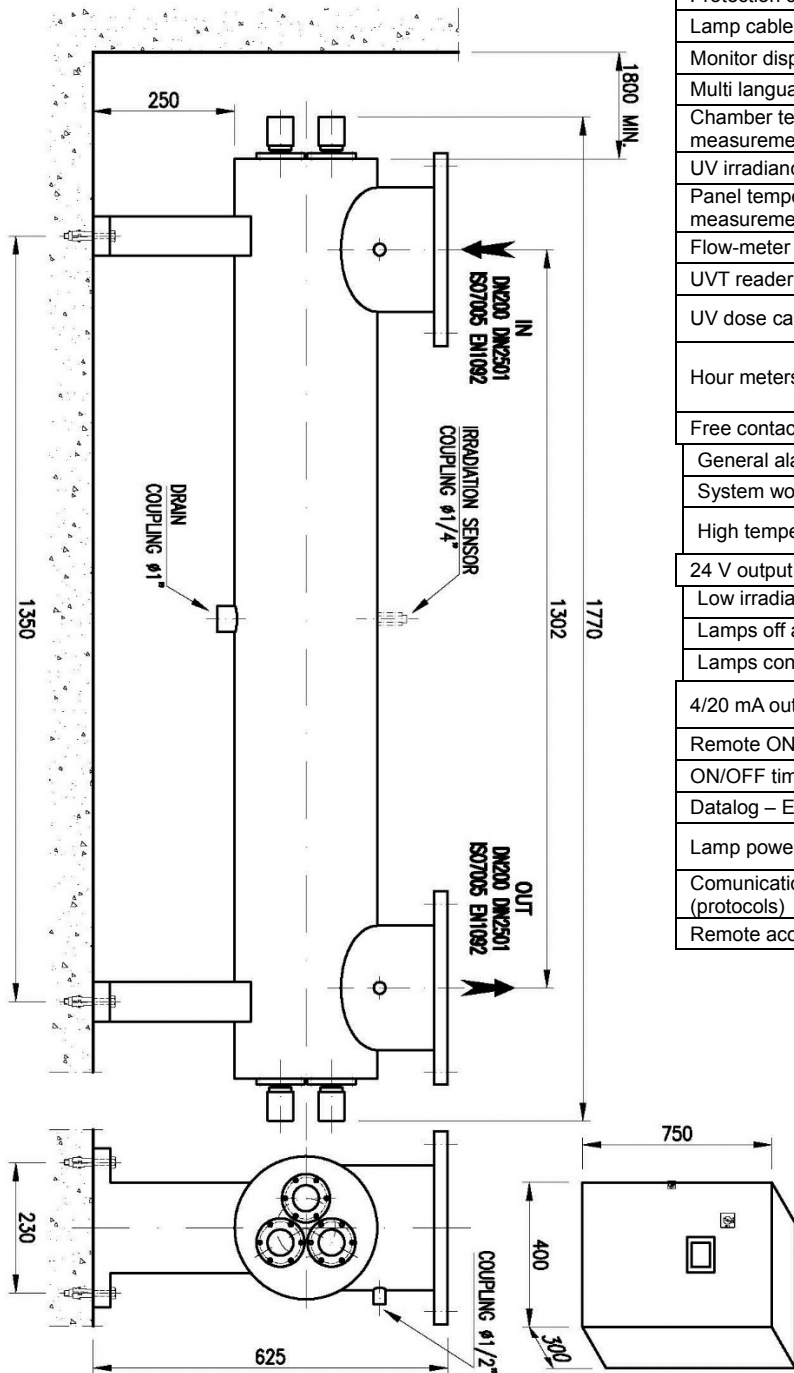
1800 MIN.

250

IN
DN200 DN2501
ISO7005 EN1092

IRRADIATION SENSOR
COUPLING ø1/4"

DRAIN
COUPLING ø1"

1350

1302

1770

OUT
DN200 DN2501
ISO7005 EN1092

230

625

COUPLING ø1/2"

750

400

300

| Protection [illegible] |
|---|
| Lamp cable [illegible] |
| Monitor disp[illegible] |
| Multi langua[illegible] |
| Chamber te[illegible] measureme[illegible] |
| UV irradianc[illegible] |
| Panel tempe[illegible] measureme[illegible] |
| Flow-meter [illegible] |
| UVT reader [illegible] |
| UV dose ca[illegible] |
| Hour meters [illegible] |
| Free contac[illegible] |
| General ala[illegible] |
| System wo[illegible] |
| High tempe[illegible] |
| 24 V output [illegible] |
| Low irradia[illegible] |
| Lamps off a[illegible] |
| Lamps con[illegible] |
| 4/20 mA out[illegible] |
| Remote ON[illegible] |
| ON/OFF tim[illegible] |
| Datalog – E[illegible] |
| Lamp powe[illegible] |
| Comunicatio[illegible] (protocols) |
| Remote acc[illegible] |